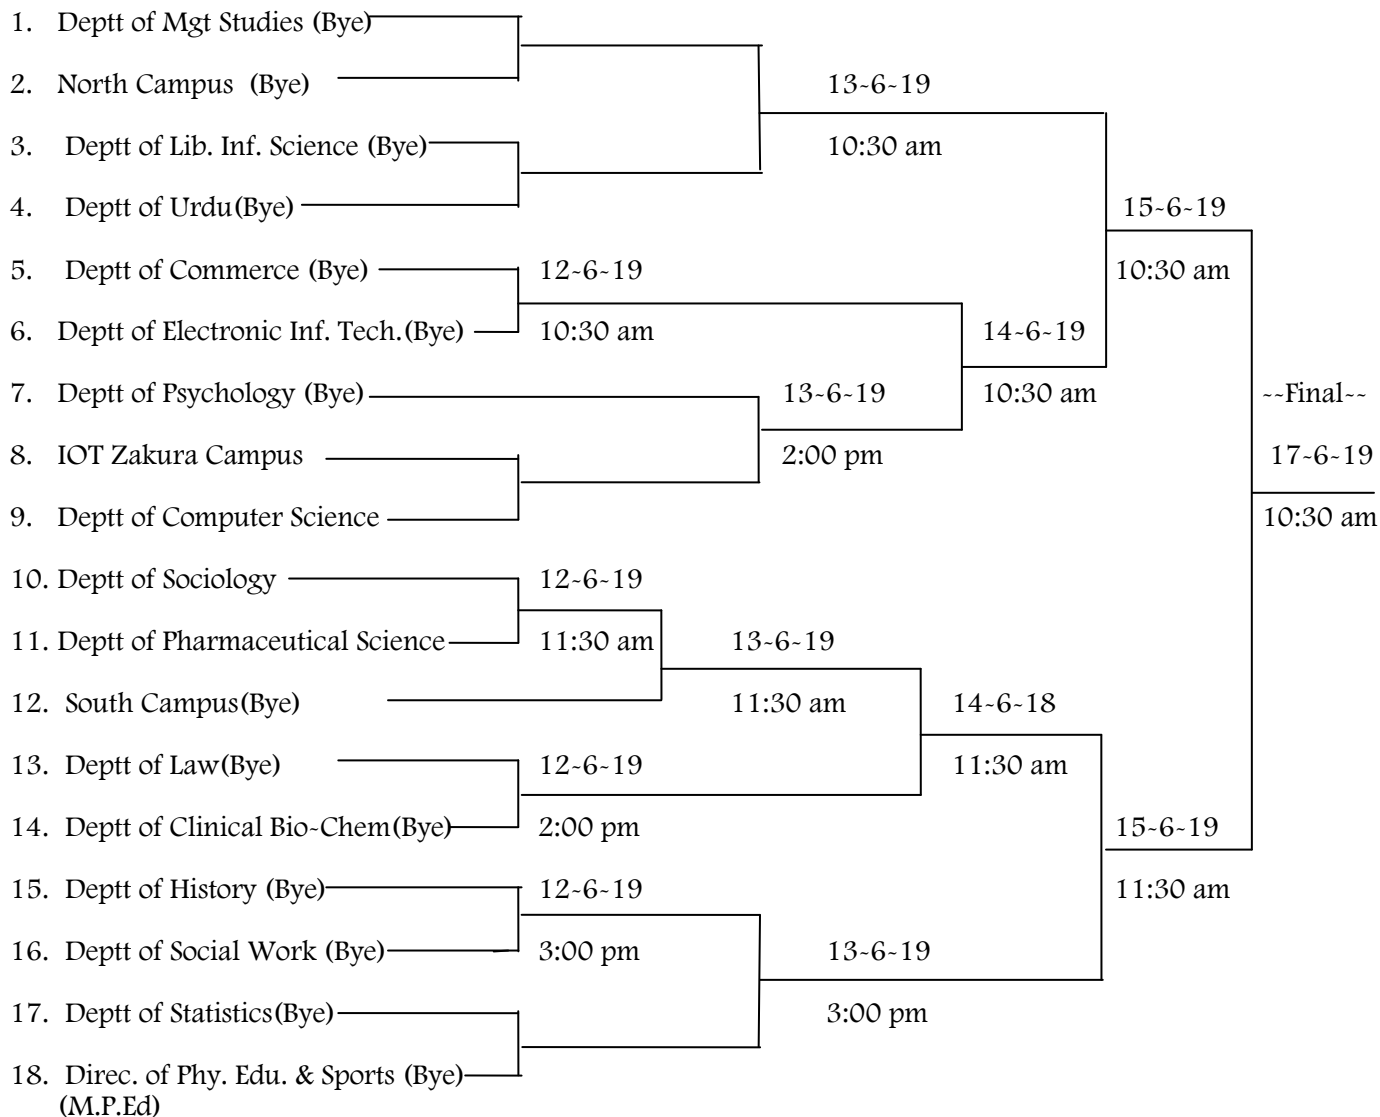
1. Deptt of Mgt Studies (Bye)
2. North Campus (Bye)
3. Deptt of Lib. Inf. Science (Bye)
4. Deptt of Urdu (Bye)
5. Deptt of Commerce (Bye)
6. Deptt of Electronic Inf. Tech. (Bye)
7. Deptt of Psychology (Bye)
8. IOT Zakura Campus
9. Deptt of Computer Science
10. Deptt of Sociology
11. Deptt of Pharmaceutical Science
12. South Campus (Bye)
13. Deptt of Law (Bye)
14. Deptt of Clinical Bio-Chem (Bye)
15. Deptt of History (Bye)
16. Deptt of Social Work (Bye)
17. Deptt of Statistics (Bye)
18. Direc. of Phy. Edu. & Sports (Bye) (M.P.Ed)

13-6-19
10:30 am

12-6-19
10:30 am

13-6-19
2:00 pm

14-6-19
10:30 am

15-6-19
10:30 am

12-6-19
11:30 am

13-6-19
11:30 am

12-6-19
2:00 pm

14-6-18
11:30 am

12-6-19
3:00 pm

13-6-19
3:00 pm

15-6-19
11:30 am

--Final--
17-6-19
10:30 am